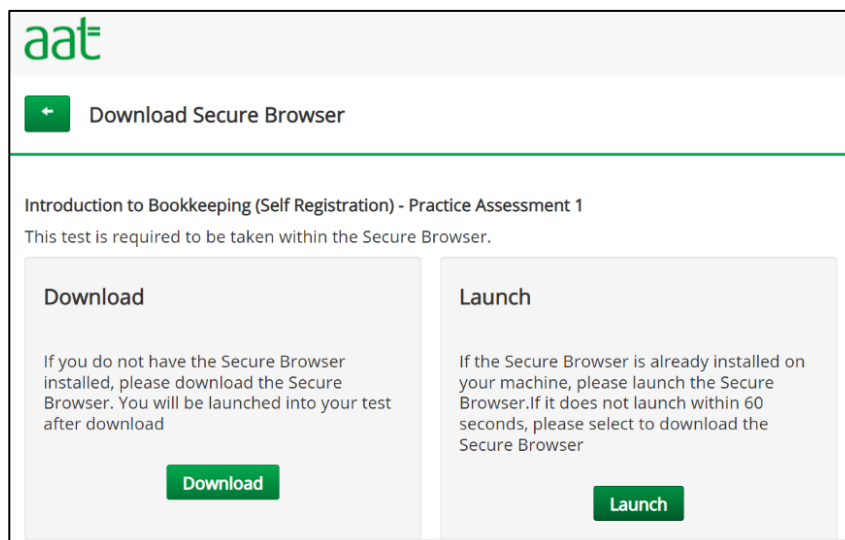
aat

Download Secure Browser

Introduction to Bookkeeping (Self Registration) - Practice Assessment 1

This test is required to be taken within the Secure Browser.

Download

If you do not have the Secure Browser installed, please download the Secure Browser. You will be launched into your test after download

Download

Launch

If the Secure Browser is already installed on your machine, please launch the Secure Browser.If it does not launch within 60 seconds, please select to download the Secure Browser

Launch